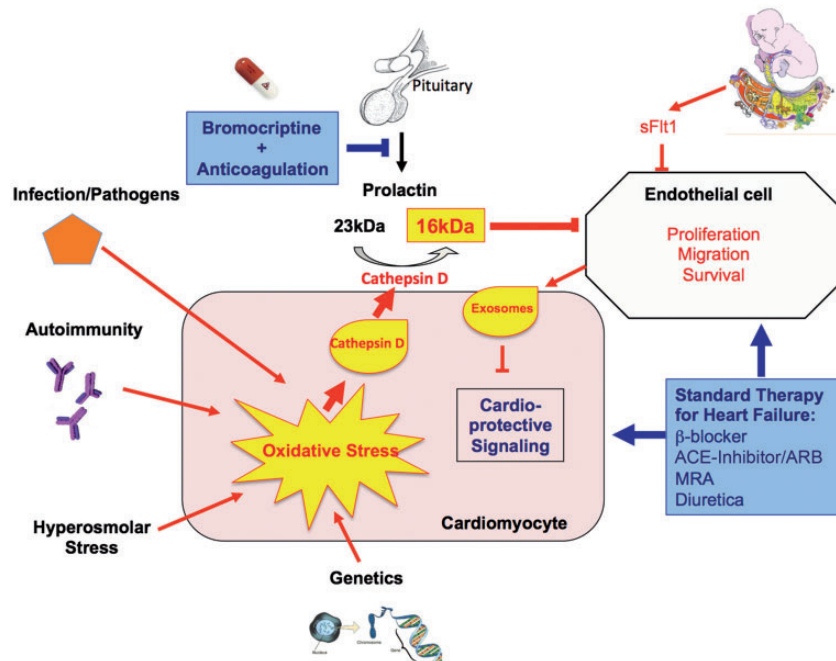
Pituitary

Bromocriptine
+
Anticoagulation

Prolactin

23kDa

16kDa

sFlt1

Endothelial cell

Proliferation
Migration
Survival

Infection/Pathogens

Cathepsin D

Exosomes

Cathepsin D

Autoimmunity

Oxidative Stress

Cardio-
protective
Signaling

Standard Therapy
for Heart Failure:
β-blocker
ACE-Inhibitor/ARB
MRA
Diuretica

Hyperosmolar
Stress

Cardiomyocyte

Genetics

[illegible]